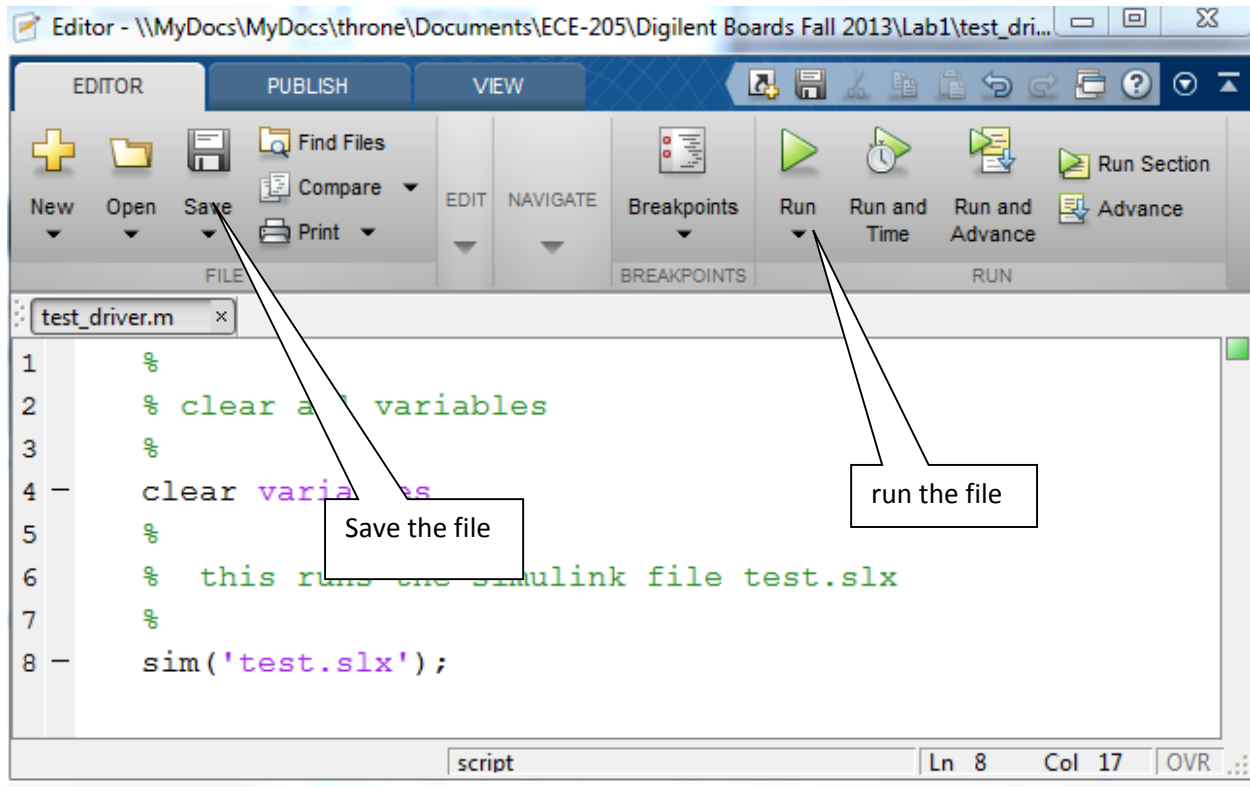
Editor - \\MyDocs\MyDocs\throne\Documents\ECE-205\Digilent Boards Fall 2013\Lab1\test_dri...

EDITOR PUBLISH VIEW

New Open Save Find Files Compare Print FILE EDIT NAVIGATE Breakpoints BREAKPOINTS Run Run and Time Run and Advance Run Section Advance RUN

test_driver.m ×

1 %
2 % clear a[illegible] variables
3 %
4 — clear varia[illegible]es
5 %
6 % this ru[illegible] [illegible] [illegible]mulink file test.slx
7 %
8 — sim('test.slx');

Save the file

run the file

script Ln 8 Col 17 OVR